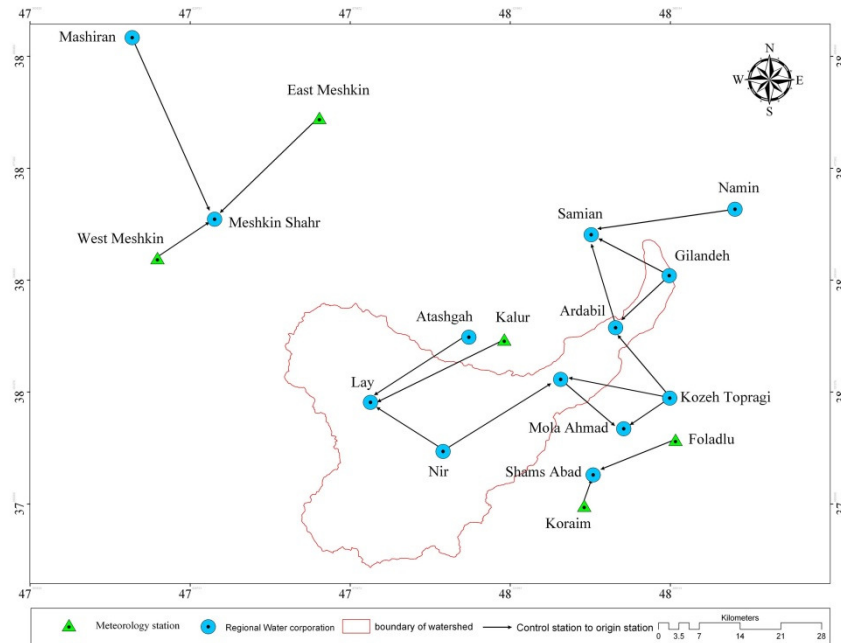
47 47 47 48 48 48

38
38
38
38
37

38
38
38
38
37

Mashiran
East Meshkin
Meshkin Shahr
West Meshkin
Namin
Samian
Gilandeh
Ardabil
Atashgah
Kalur
Lay
Kozeh Topragi
Mola Ahmad
Foladlu
Nir
Shams Abad
Koraim

N
W
E
S

47 47 47 48 48 48

Meteorology station
Regional Water corporation
boundary of watershed
Control station to origin station

Kilometers
0 3.5 7 14 21 28